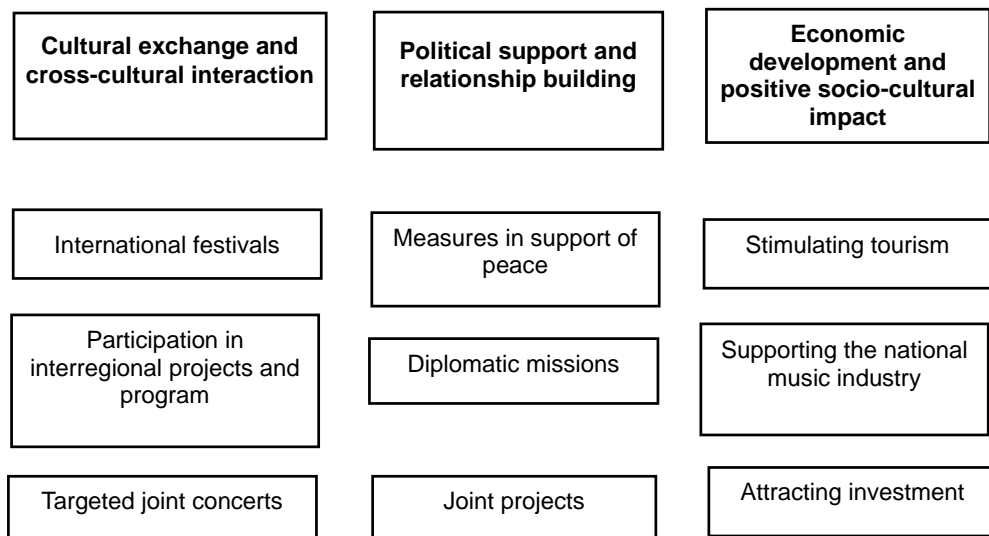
Cultural exchange and cross-cultural interaction

Political support and relationship building

Economic development and positive socio-cultural impact

International festivals

Measures in support of peace

Stimulating tourism

Participation in interregional projects and program

Diplomatic missions

Supporting the national music industry

Targeted joint concerts

Joint projects

Attracting investment